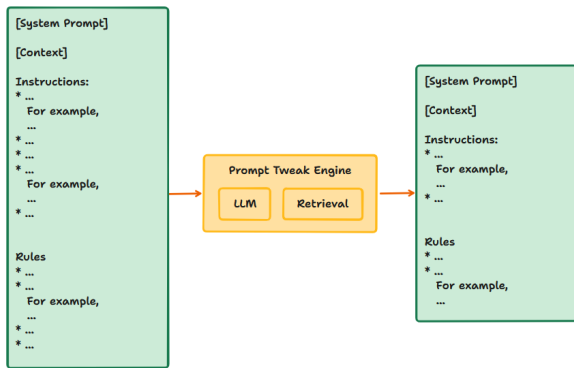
[System Prompt]

[Context]

Instructions:
* ...
For example,
...
* ...
* ...
* ...
For example,
...
* ...

Rules
* ...
* ...
For example,
...
* ...
* ...

Prompt Tweak Engine

LLM

Retrieval

[System Prompt]

[Context]

Instructions:
* ...
For example,
...
* ...

Rules
* ...
* ...
For example,
...